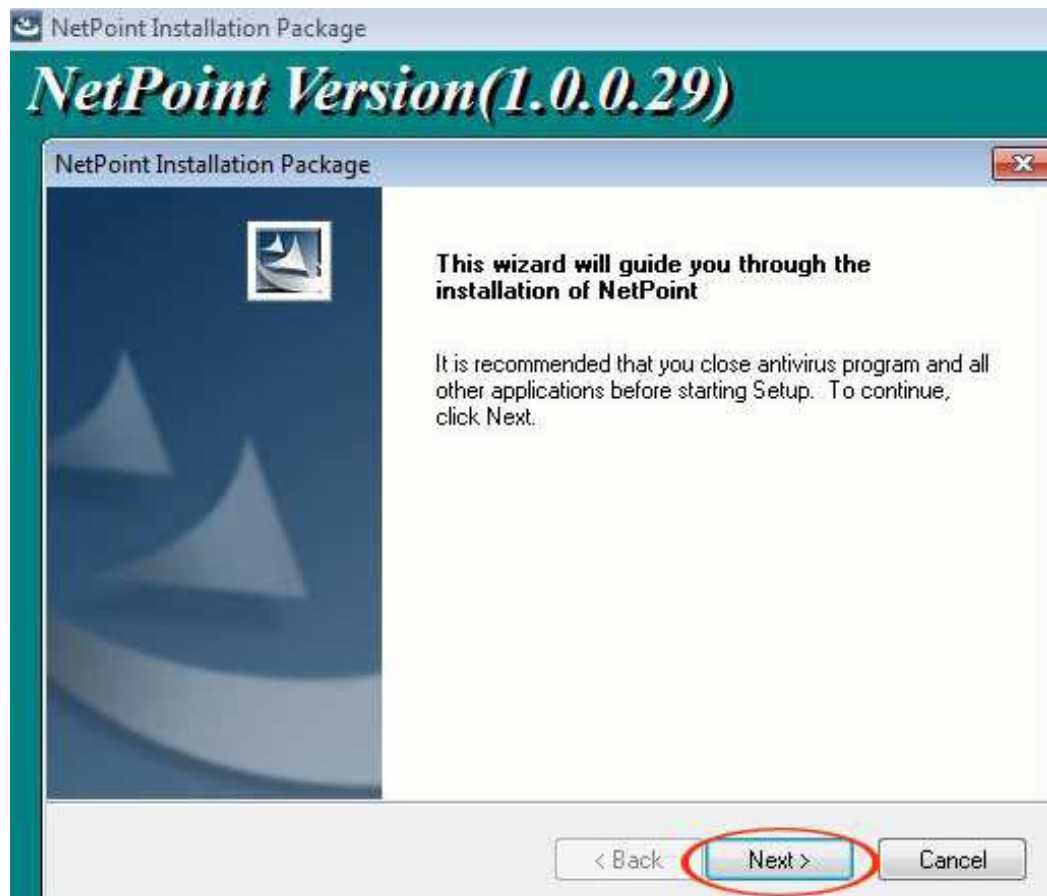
NetPoint Installation Package

NetPoint Version(1.0.0.29)

NetPoint Installation Package

This wizard will guide you through the installation of NetPoint

It is recommended that you close antivirus program and all other applications before starting Setup. To continue, click Next.

< Back
Next >
Cancel